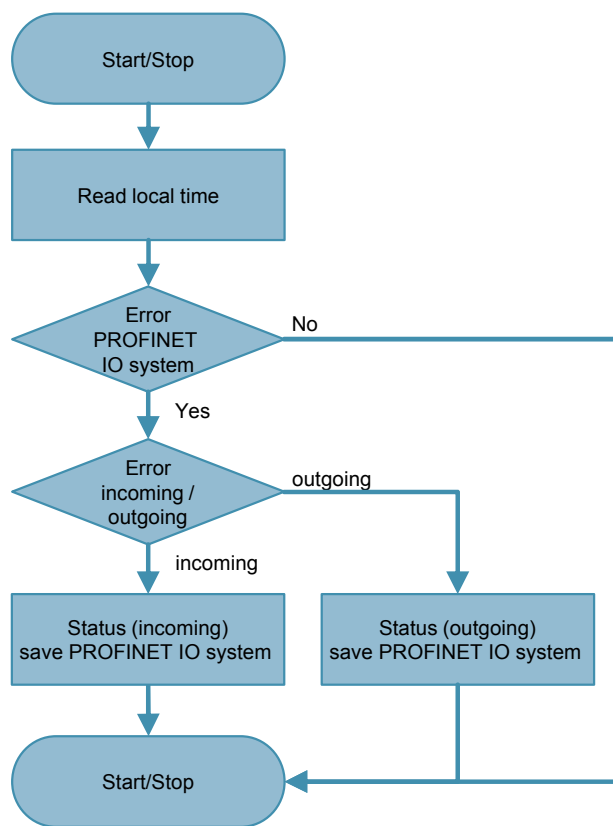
Start/Stop

Read local time

Error PROFINET IO system

No

Yes

Error incoming / outgoing

outgoing

incoming

Status (incoming) save PROFINET IO system

Status (outgoing) save PROFINET IO system

Start/Stop